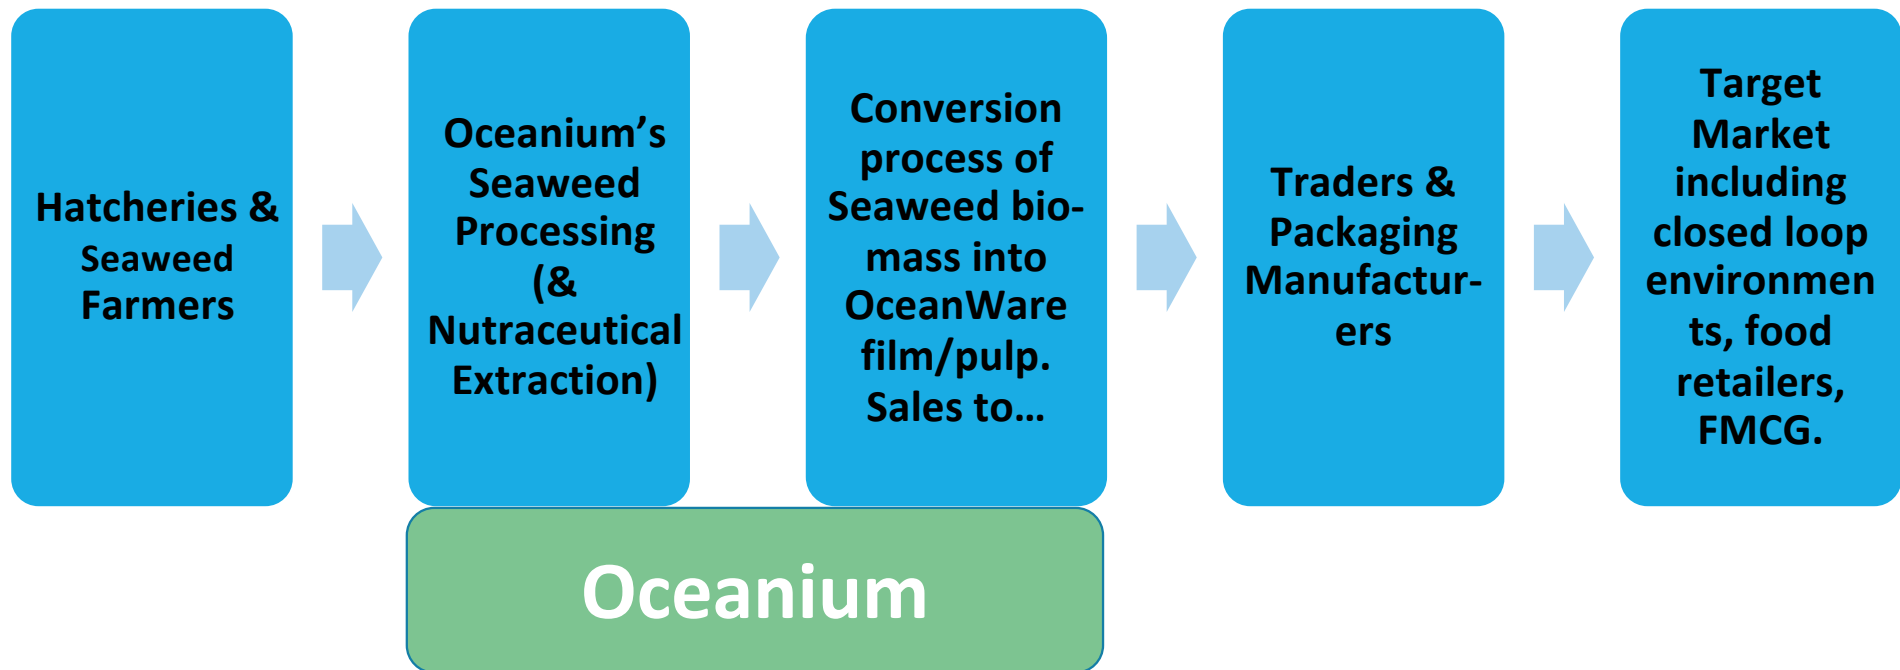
Hatcheries & Seaweed Farmers

Oceanium's Seaweed Processing (& Nutraceutical Extraction)

Conversion process of Seaweed bio-mass into OceanWare film/pulp. Sales to…

Traders & Packaging Manufactur-ers

Target Market including closed loop environmen ts, food retailers, FMCG.

Oceanium